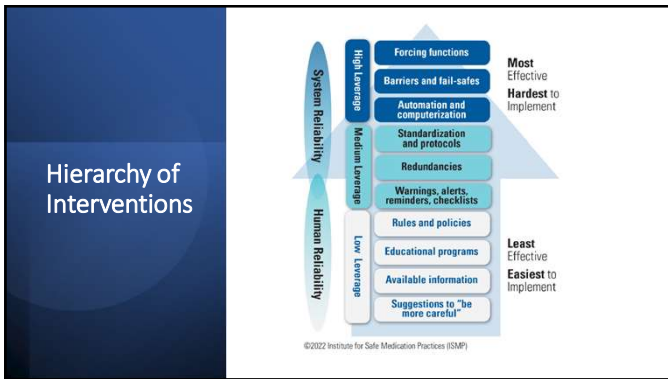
Hierarchy of Interventions

System Reliability

Human Reliability

High Leverage

Medium Leverage

Low Leverage

Forcing functions

Barriers and fail-safes

Automation and computerization

Standardization and protocols

Redundancies

Warnings, alerts, reminders, checklists

Rules and policies

Educational programs

Available information

Suggestions to "be more careful"

Most Effective
Hardest to Implement

Least Effective
Easiest to Implement

©2022 Institute for Safe Medication Practices (ISMP)